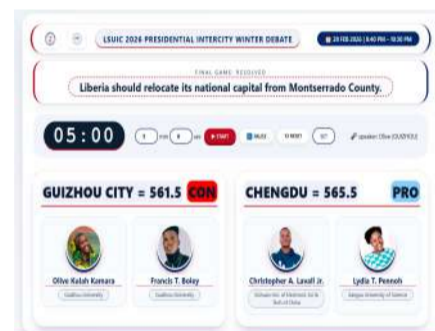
LSUIC 2026 PRESIDENTIAL INTERCITY WINTER DEBATE

24 FEB 2026 | 8:40 PM – 10:30 PM

FINAL GAME: RESOLVED

Liberia should relocate its national capital from Montserrado County.

05:00

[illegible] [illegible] ▶ START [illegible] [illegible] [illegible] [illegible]

GUIZHOU CITY = 561.5 CON

CHENGDU = 565.5 PRO

Olive Kalah Kamara
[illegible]

Francis T. Boley
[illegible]

Christopher A. Lavali Jr.
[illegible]

Lydia T. Pennoh
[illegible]